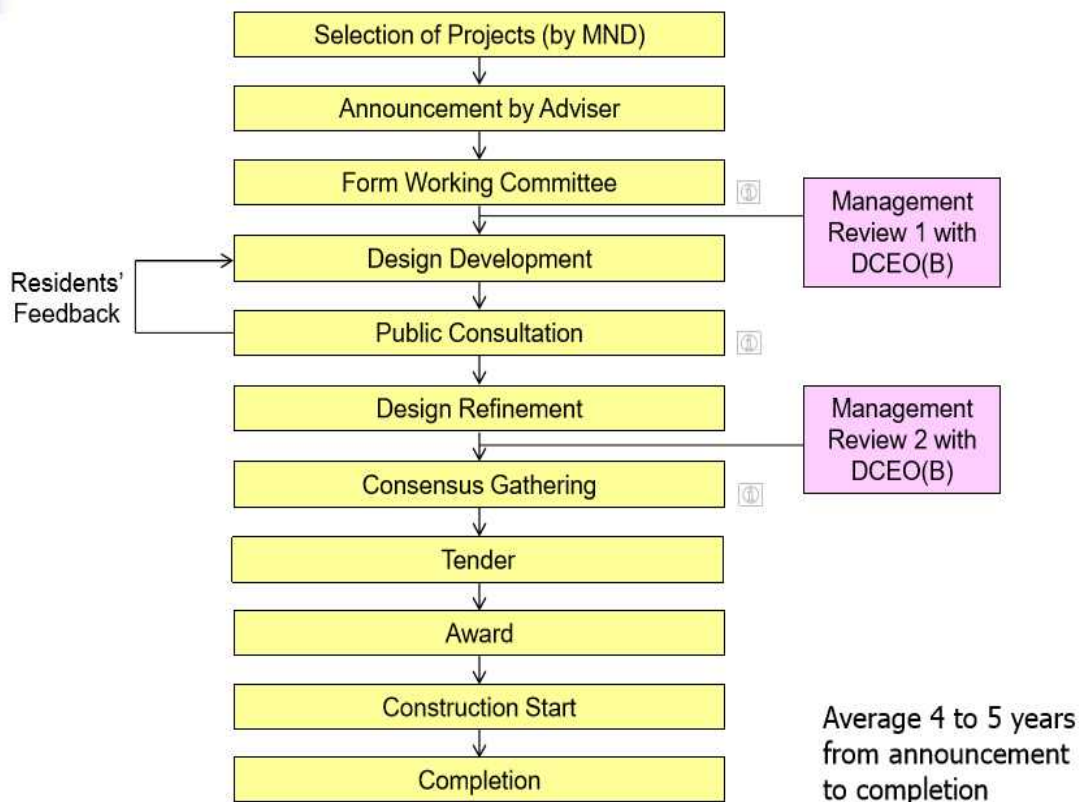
Selection of Projects (by MND)

Announcement by Adviser

Form Working Committee

Management Review 1 with DCEO(B)

Residents' Feedback

Design Development

Public Consultation

Design Refinement

Management Review 2 with DCEO(B)

Consensus Gathering

Tender

Award

Construction Start

Completion

Average 4 to 5 years from announcement to completion